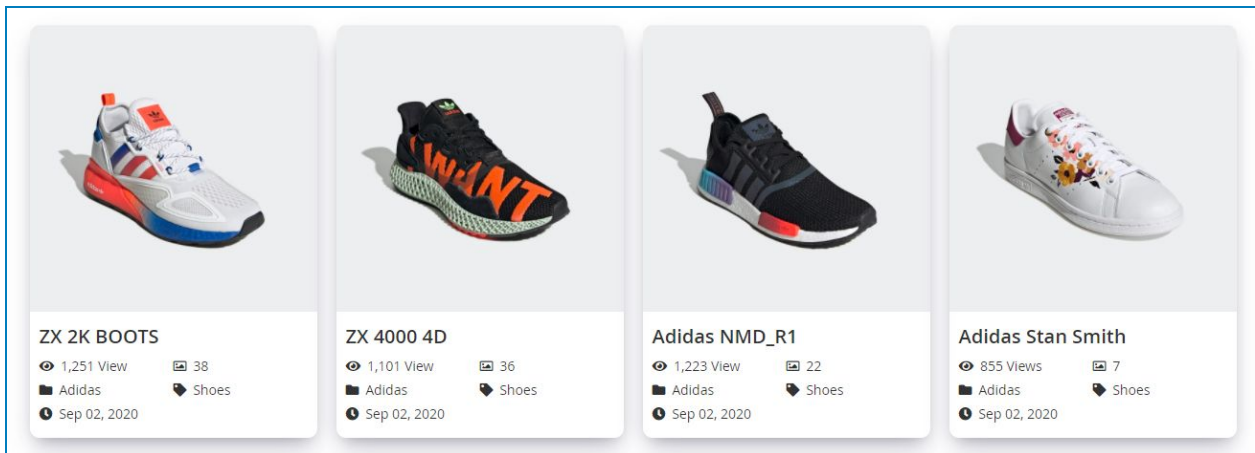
ZX 2K BOOTS
1,251 View 38
Adidas Shoes
Sep 02, 2020

WANT

ZX 4000 4D
1,101 View 36
Adidas Shoes
Sep 02, 2020

Adidas NMD_R1
1,223 View 22
Adidas Shoes
Sep 02, 2020

Adidas Stan Smith
855 Views 7
Adidas Shoes
Sep 02, 2020